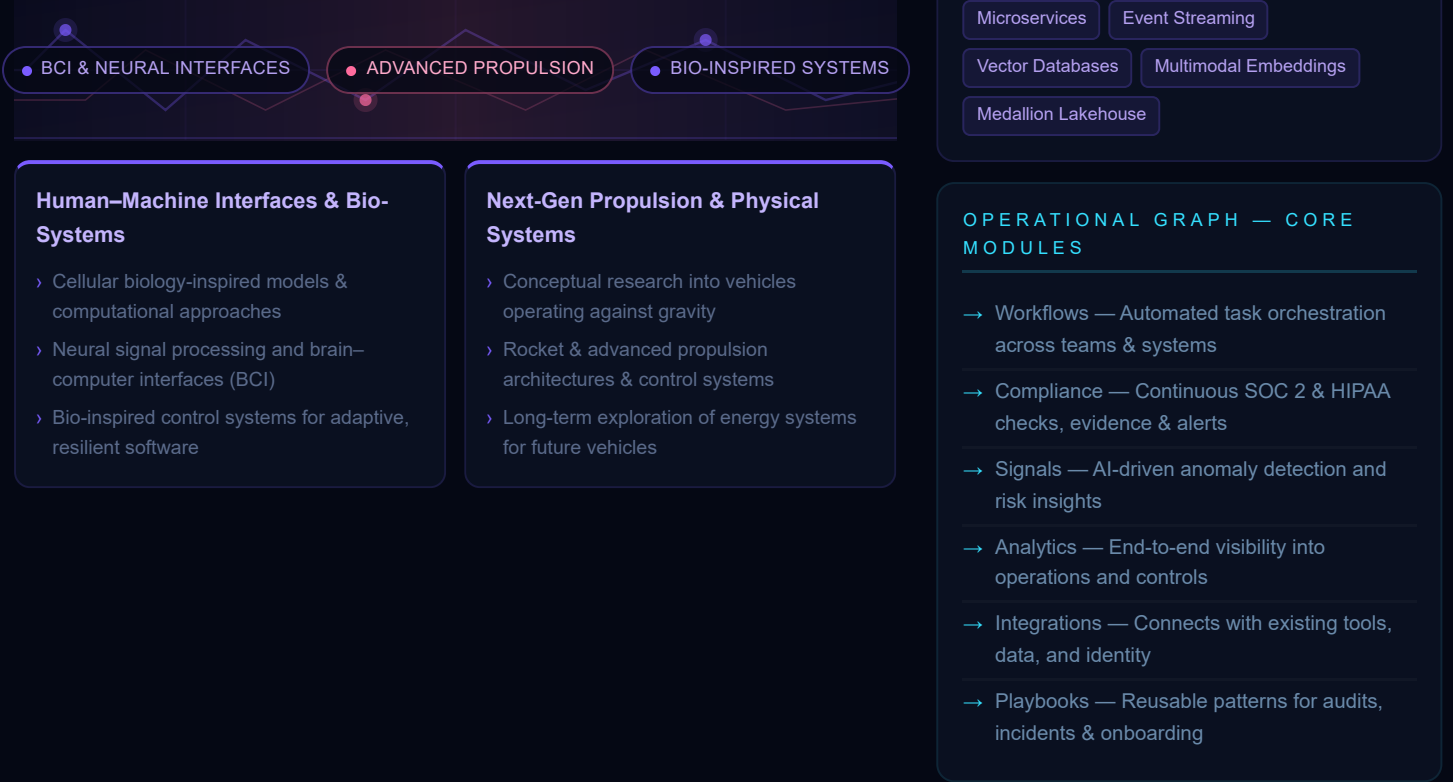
BCI & NEURAL INTERFACES
ADVANCED PROPULSION
BIO-INSPIRED SYSTEMS

Human–Machine Interfaces & Bio-Systems

› Cellular biology-inspired models & computational approaches
› Neural signal processing and brain–computer interfaces (BCI)
› Bio-inspired control systems for adaptive, resilient software

Next-Gen Propulsion & Physical Systems

› Conceptual research into vehicles operating against gravity
› Rocket & advanced propulsion architectures & control systems
› Long-term exploration of energy systems for future vehicles

Microservices
Event Streaming
Vector Databases
Multimodal Embeddings
Medallion Lakehouse

OPERATIONAL GRAPH — CORE MODULES

→ Workflows — Automated task orchestration across teams & systems
→ Compliance — Continuous SOC 2 & HIPAA checks, evidence & alerts
→ Signals — AI-driven anomaly detection and risk insights
→ Analytics — End-to-end visibility into operations and controls
→ Integrations — Connects with existing tools, data, and identity
→ Playbooks — Reusable patterns for audits, incidents & onboarding